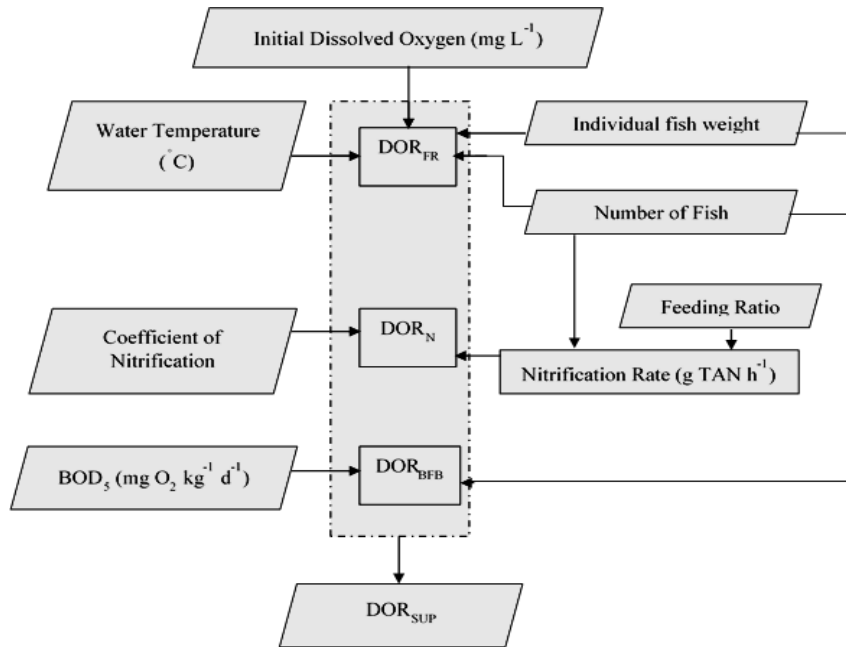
Initial Dissolved Oxygen (mg $L^{-1}$)

Water Temperature ($^{\circ}C$)

$DOR_{FR}$

Individual fish weight

Number of Fish

Feeding Ratio

Coefficient of Nitrification

$DOR_{N}$

Nitrification Rate (g TAN $h^{-1}$)

$BOD_5$ (mg $O_2$ $kg^{-1}$ $d^{-1}$)

$DOR_{BFB}$

$DOR_{SUP}$